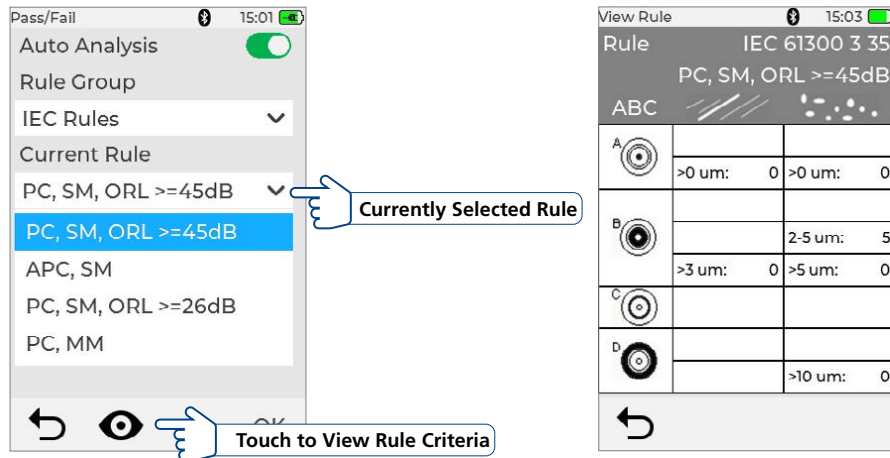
Pass/Fail 15:01

Auto Analysis

Rule Group

IEC Rules

Current Rule

PC, SM, ORL >=45dB

Currently Selected Rule

PC, SM, ORL >=45dB

APC, SM

PC, SM, ORL >=26dB

PC, MM

OK

Touch to View Rule Criteria

View Rule 15:03

Rule IEC 61300 3 35

PC, SM, ORL >=45dB

ABC

| | | |
|---|---|---|
| A | | |
| | >0 um: 0 | >0 um: 0 |
| B | | |
| | | 2-5 um: 5 |
| | >3 um: 0 | >5 um: 0 |
| C | | |
| D | | |
| | | >10 um: 0 |